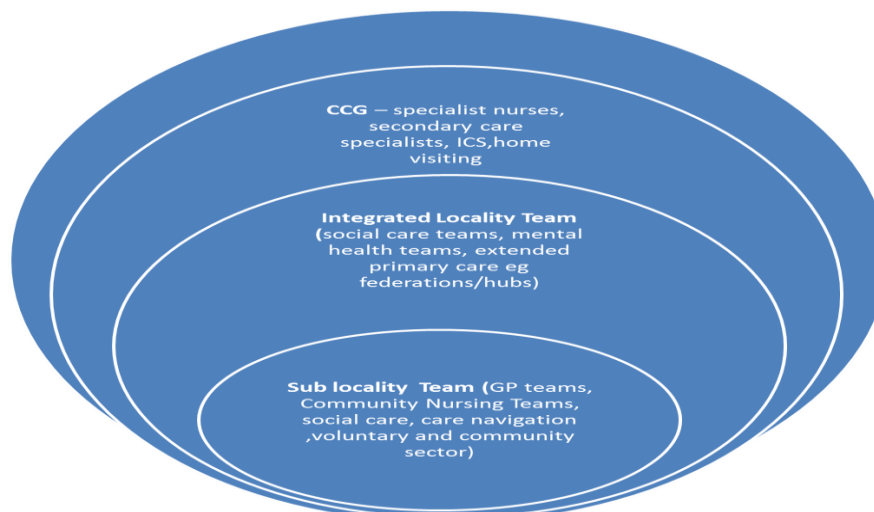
CCG – specialist nurses, secondary care specialists, ICS,home visiting

Integrated Locality Team (social care teams, mental health teams, extended primary care eg federations/hubs)

Sub locality Team (GP teams, Community Nursing Teams, social care, care navigation ,voluntary and community sector)